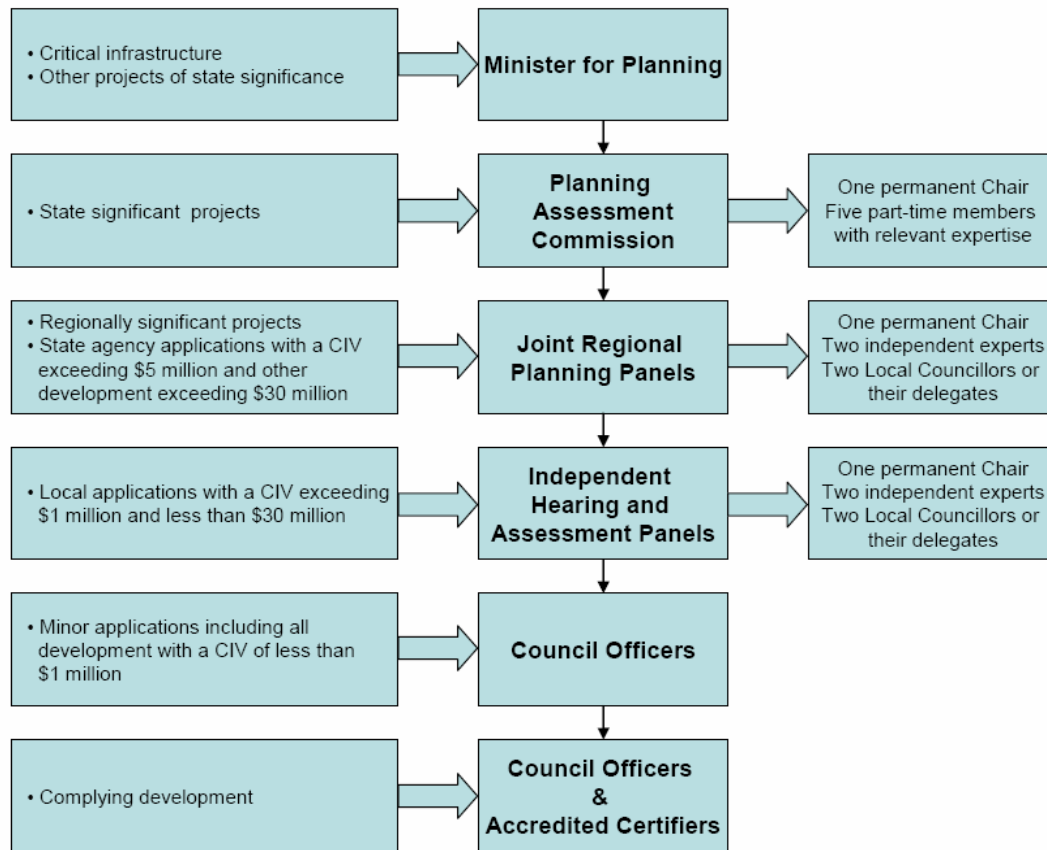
• Critical infrastructure
• Other projects of state significance

Minister for Planning

• State significant projects

Planning Assessment Commission

One permanent Chair
Five part-time members with relevant expertise

• Regionally significant projects
• State agency applications with a CIV exceeding $5 million and other development exceeding $30 million

Joint Regional Planning Panels

One permanent Chair
Two independent experts
Two Local Councillors or their delegates

• Local applications with a CIV exceeding $1 million and less than $30 million

Independent Hearing and Assessment Panels

One permanent Chair
Two independent experts
Two Local Councillors or their delegates

• Minor applications including all development with a CIV of less than $1 million

Council Officers

• Complying development

Council Officers
&
Accredited Certifiers